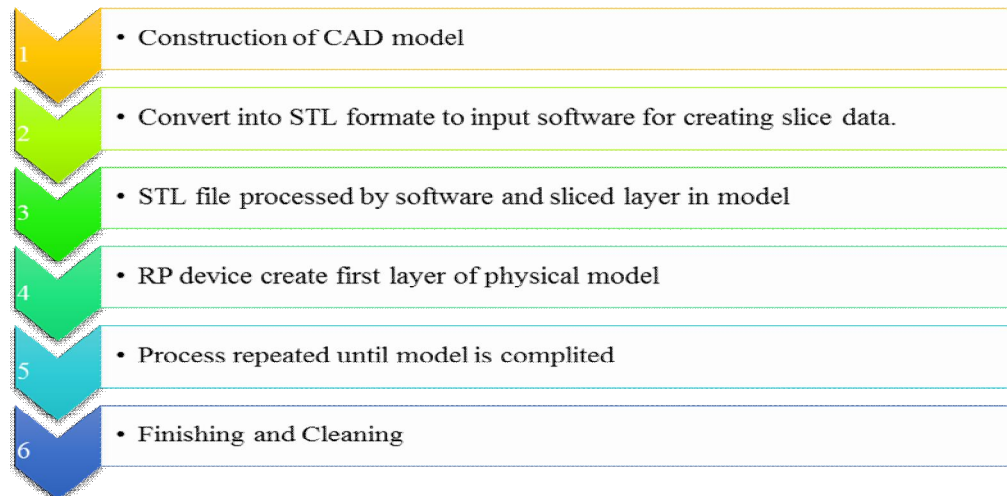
1 • Construction of CAD model

2 • Convert into STL formate to input software for creating slice data.

3 • STL file processed by software and sliced layer in model

4 • RP device create first layer of physical model

5 • Process repeated until model is complited

6 • Finishing and Cleaning